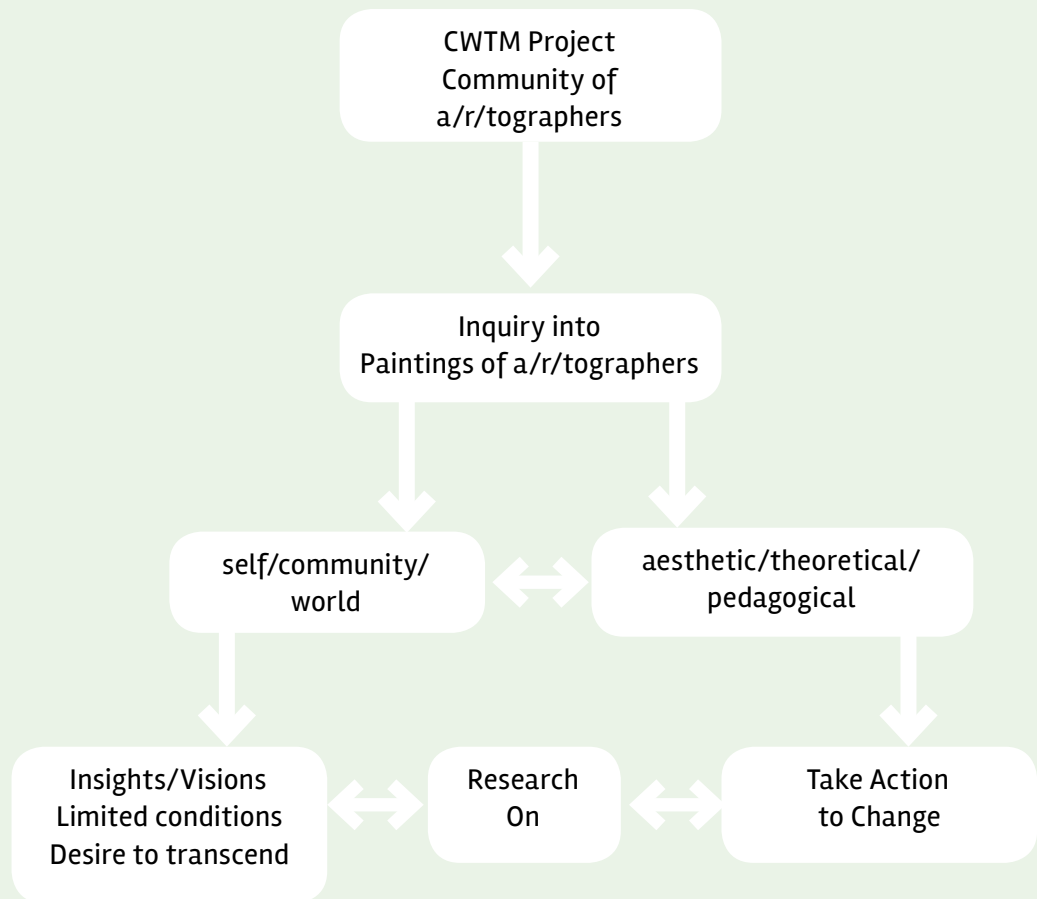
CWTM Project
Community of
a/r/tographers

Inquiry into
Paintings of a/r/tographers

self/community/
world

aesthetic/theoretical/
pedagogical

Insights/Visions
Limited conditions
Desire to transcend

Research
On

Take Action
to Change